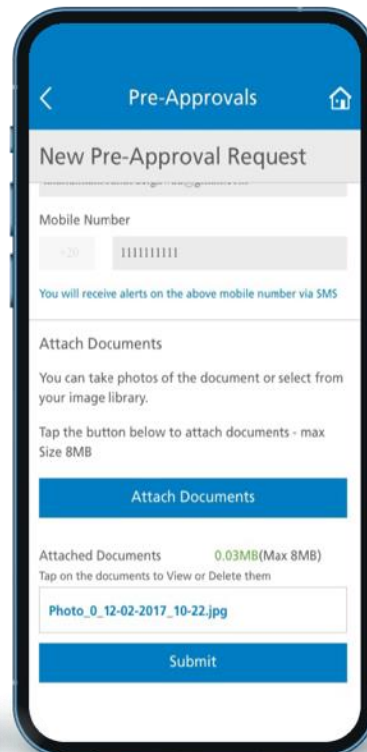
Pre-Approvals

New Pre-Approval Request

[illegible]

Mobile Number

+20 IIIIIIIII

You will receive alerts on the above mobile number via SMS

Attach Documents

You can take photos of the document or select from your image library.

Tap the button below to attach documents - max Size 8MB

Attach Documents

Attached Documents 0.03MB(Max 8MB)

Tap on the documents to View or Delete them

Photo_0_12-02-2017_10-22.jpg

Submit